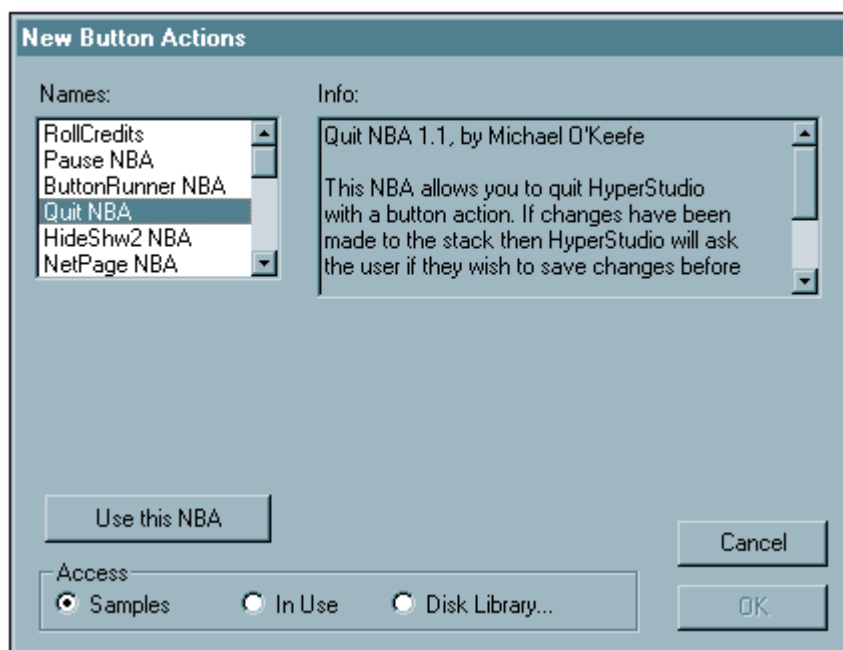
New Button Actions

Names:

RollCredits
Pause NBA
ButtonRunner NBA
Quit NBA
HideShw2 NBA
NetPage NBA

Info:

Quit NBA 1.1, by Michael O'Keefe

This NBA allows you to quit HyperStudio with a button action. If changes have been made to the stack then HyperStudio will ask the user if they wish to save changes before

Use this NBA

Access

Samples

In Use

Disk Library...

Cancel

OK